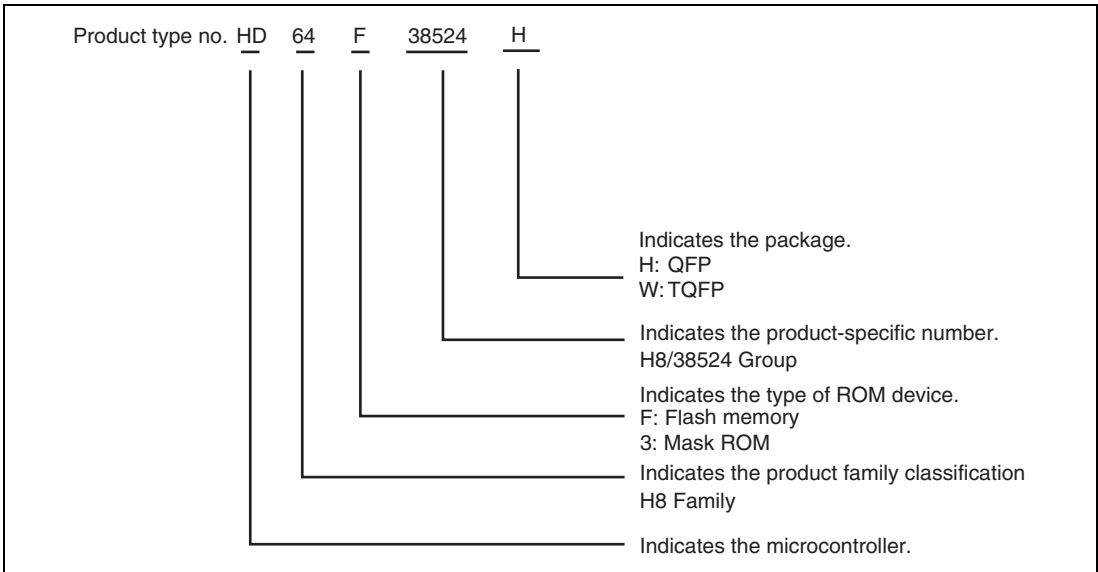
Product type no. HD 64 F 38524 H

Indicates the package.
H: QFP
W: TQFP

Indicates the product-specific number.
H8/38524 Group

Indicates the type of ROM device.
F: Flash memory
3: Mask ROM

Indicates the product family classification
H8 Family

Indicates the microcontroller.